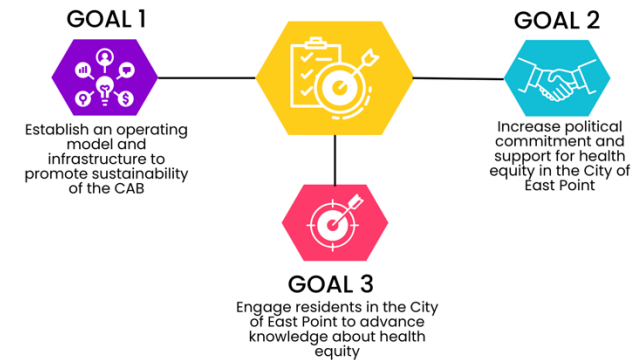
GOAL 1

Establish an operating model and infrastructure to promote sustainability of the CAB

GOAL 2

Increase political commitment and support for health equity in the City of East Point

GOAL 3

Engage residents in the City of East Point to advance knowledge about health equity